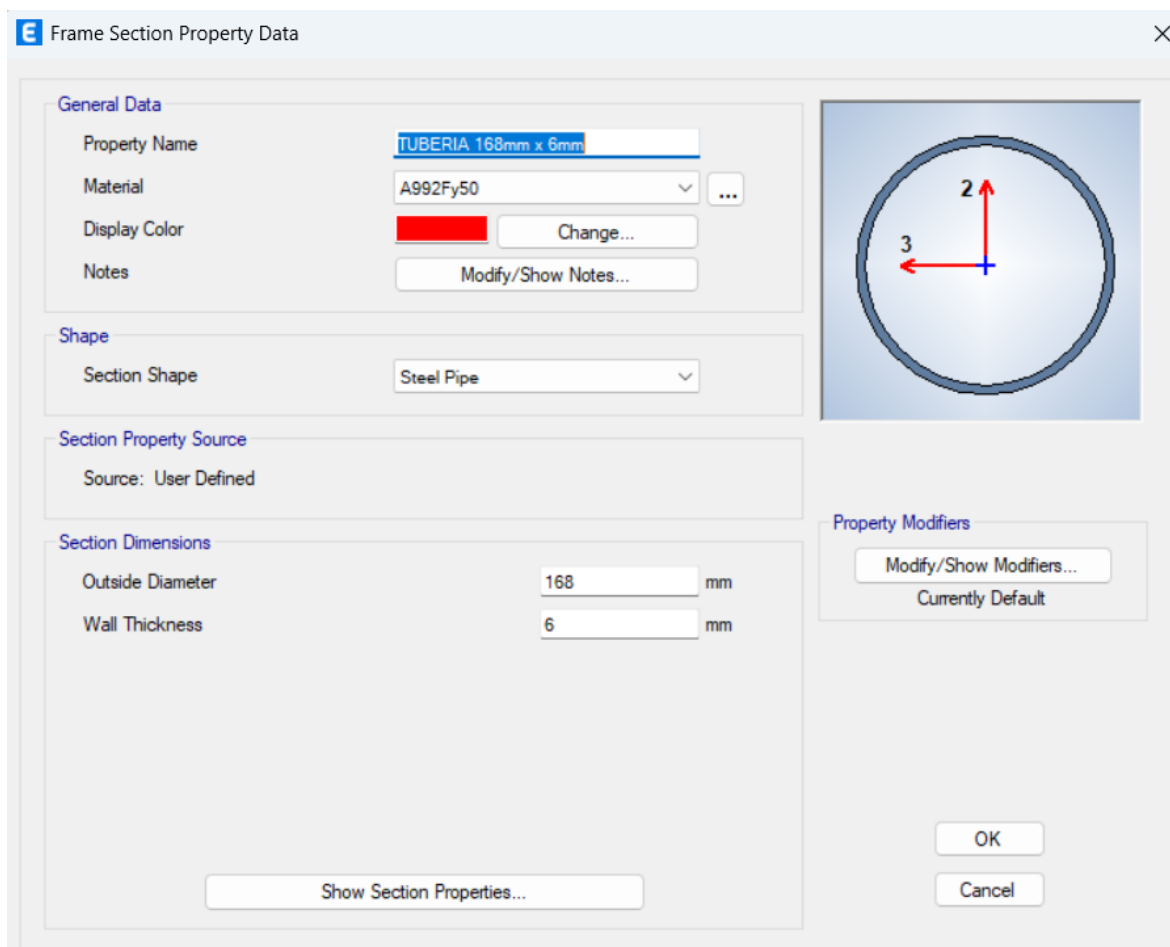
E Frame Section Property Data

×

General Data

Property Name TUBERIA 168mm x 6mm

Material A992Fy50 ...

Display Color Change...

Notes Modify/Show Notes...

Shape

Section Shape Steel Pipe

Section Property Source

Source: User Defined

Section Dimensions

Outside Diameter 168 mm

Wall Thickness 6 mm

Show Section Properties...

2

3

Property Modifiers

Modify/Show Modifiers...

Currently Default

OK

Cancel